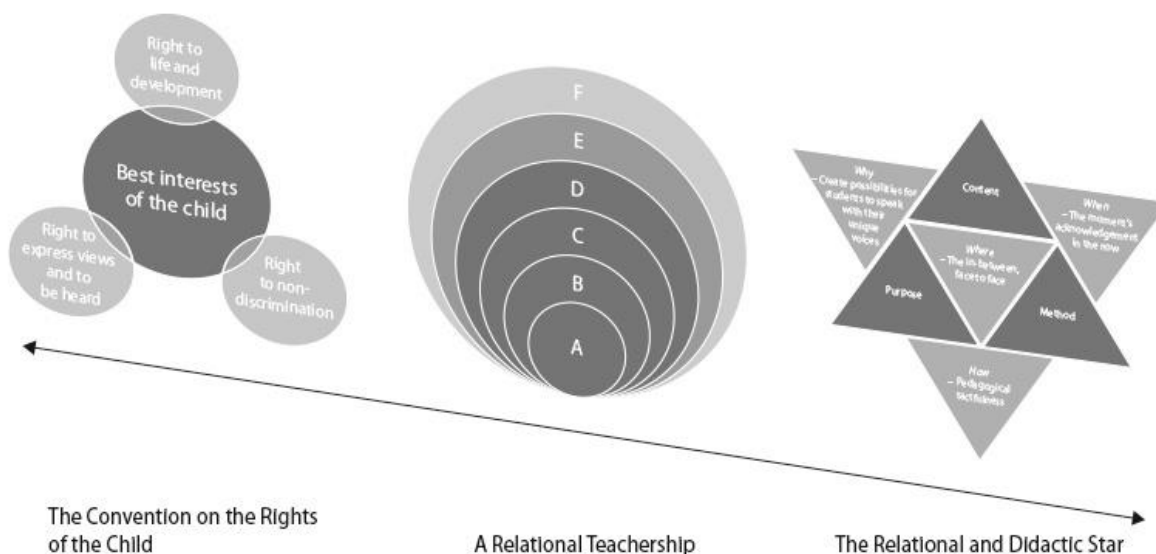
Right to life and development

Best interests of the child

Right to express views and to be heard

Right to non-discrimination

F

E

D

C

B

A

Why – Create possibilities for students to speak with their unique voices

Content

When – The moment's acknowledgement in the now

Where – The in-between, face to face

Purpose

Method

How – Pedagogical tactfulness

The Convention on the Rights of the Child

A Relational Teachership

The Relational and Didactic Star